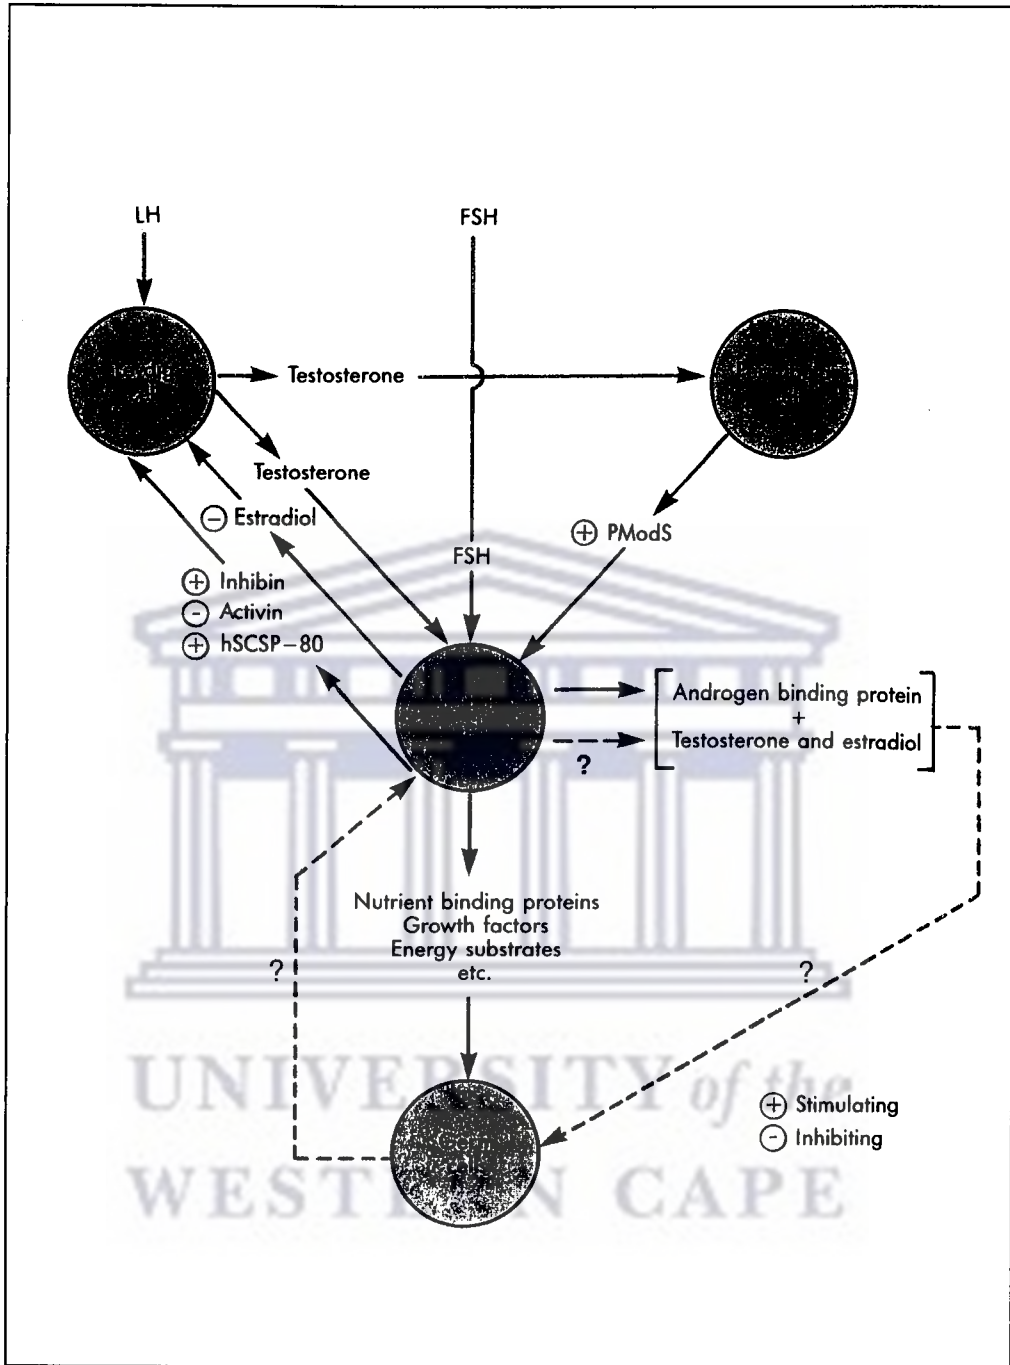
LH

FSH

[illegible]

Testosterone

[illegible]

Testosterone

⊖ Estradiol

⊕ PModS

FSH

⊕ Inhibin
⊖ Activin
⊕ hSCSP−80

Androgen binding protein
+
Testosterone and estradiol

?

Nutrient binding proteins
Growth factors
Energy substrates
etc.

?

?

UNIVERSITY of the
WESTERN CAPE

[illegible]

⊕ Stimulating
⊖ Inhibiting